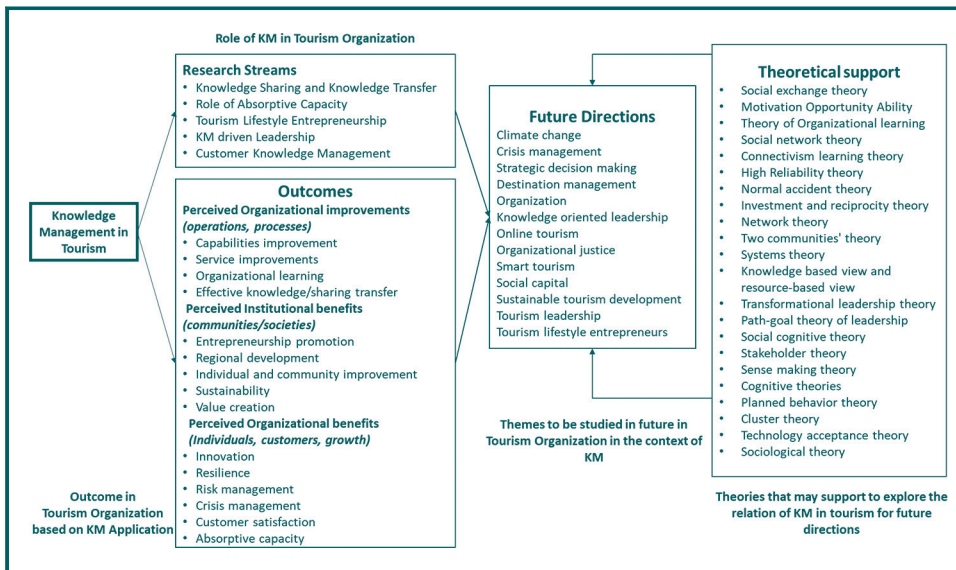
Role of KM in Tourism Organization

Research Streams
• Knowledge Sharing and Knowledge Transfer
• Role of Absorptive Capacity
• Tourism Lifestyle Entrepreneurship
• KM driven Leadership
• Customer Knowledge Management

Knowledge Management in Tourism

Outcomes
Perceived Organizational improvements (operations, processes)
• Capabilities improvement
• Service improvements
• Organizational learning
• Effective knowledge/sharing transfer
Perceived Institutional benefits (communities/societies)
• Entrepreneurship promotion
• Regional development
• Individual and community improvement
• Sustainability
• Value creation
Perceived Organizational benefits (Individuals, customers, growth)
• Innovation
• Resilience
• Risk management
• Crisis management
• Customer satisfaction
• Absorptive capacity

Outcome in Tourism Organization based on KM Application

Future Directions
Climate change
Crisis management
Strategic decision making
Destination management
Organization
Knowledge oriented leadership
Online tourism
Organizational justice
Smart tourism
Social capital
Sustainable tourism development
Tourism leadership
Tourism lifestyle entrepreneurs

Themes to be studied in future in Tourism Organization in the context of KM

Theoretical support
• Social exchange theory
• Motivation Opportunity Ability
• Theory of Organizational learning
• Social network theory
• Connectivism learning theory
• High Reliability theory
• Normal accident theory
• Investment and reciprocity theory
• Network theory
• Two communities' theory
• Systems theory
• Knowledge based view and resource-based view
• Transformational leadership theory
• Path-goal theory of leadership
• Social cognitive theory
• Stakeholder theory
• Sense making theory
• Cognitive theories
• Planned behavior theory
• Cluster theory
• Technology acceptance theory
• Sociological theory

Theories that may support to explore the relation of KM in tourism for future directions